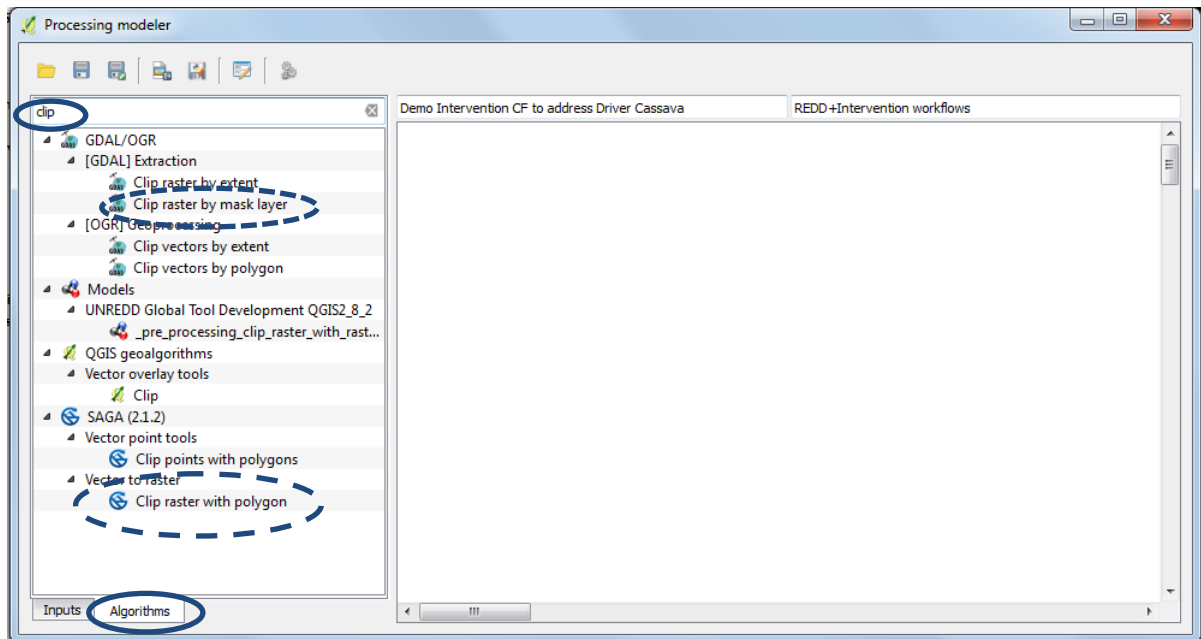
Processing modeler

clip

GDAL/OGR
[GDAL] Extraction
Clip raster by extent
Clip raster by mask layer
[OGR] Geoprocessing
Clip vectors by extent
Clip vectors by polygon
Models
UNREDD Global Tool Development QGIS2_8_2
_pre_processing_clip_raster_with_rast...
QGIS geoalgorithms
Vector overlay tools
Clip
SAGA (2.1.2)
Vector point tools
Clip points with polygons
Vector to raster
Clip raster with polygon

Inputs
Algorithms

Demo Intervention CF to address Driver Cassava
REDD+Intervention workflows